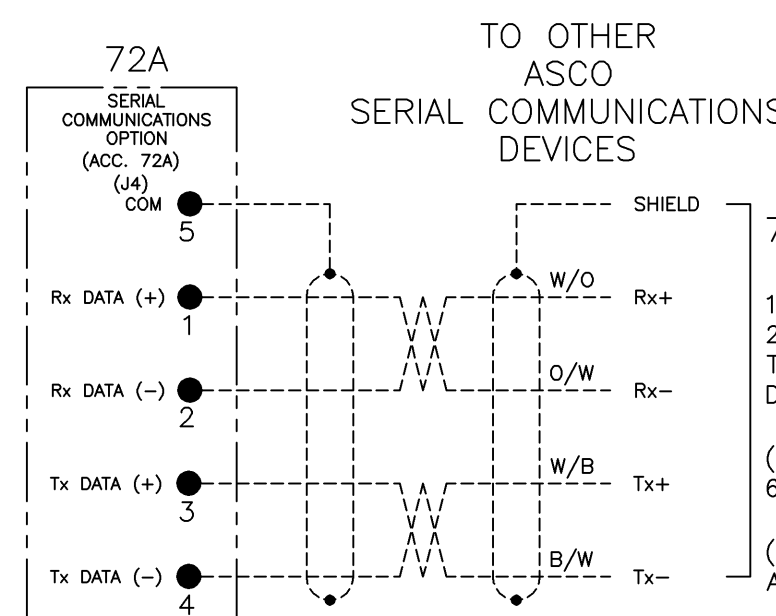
72A

SERIAL COMMUNICATIONS OPTION (ACC. 72A) (J4)

COM 5

Rx DATA (+) 1

Rx DATA (–) 2

Tx DATA (+) 3

Tx DATA (–) 4

TO OTHER ASCO SERIAL COMMUNICATIONS DEVICES

SHIELD

W/O

Rx+

O/W

Rx–

W/B

Tx+

B/W

Tx–

7

1
2
T
D

(
6

(
A